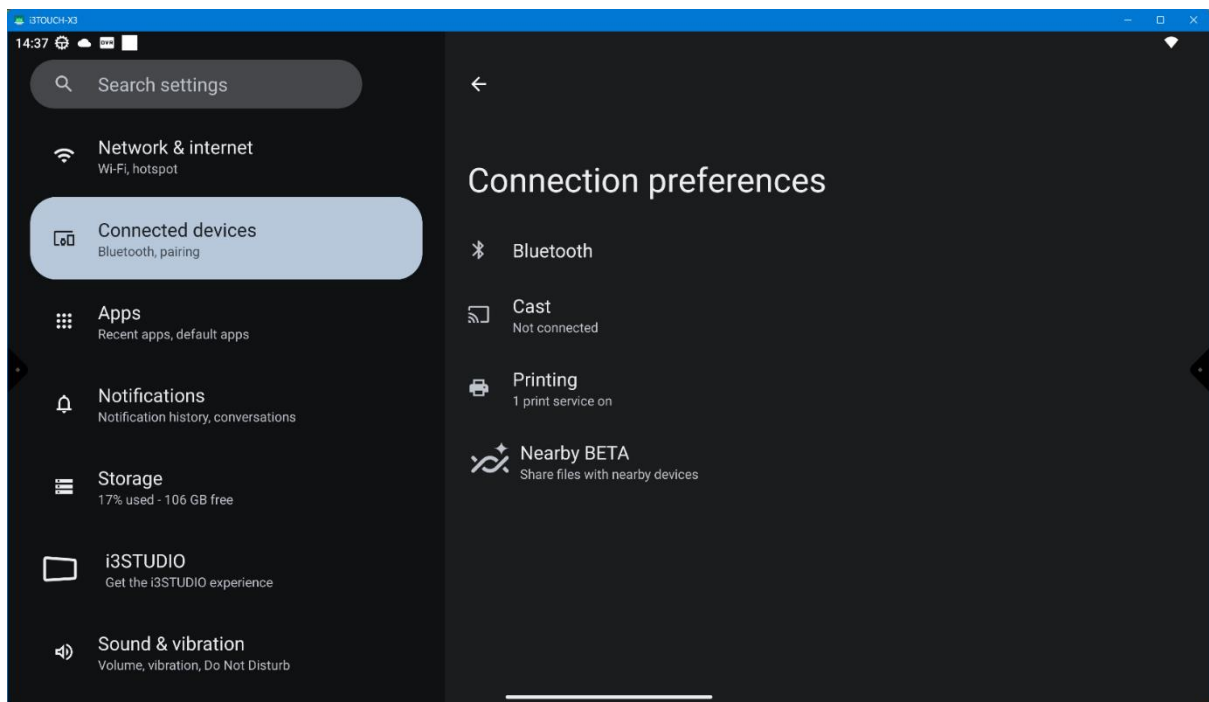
i3TOUCH-X3

14:37

Search settings

Network & internet
Wi-Fi, hotspot

Connected devices
Bluetooth, pairing

Apps
Recent apps, default apps

Notifications
Notification history, conversations

Storage
17% used - 106 GB free

i3STUDIO
Get the i3STUDIO experience

Sound & vibration
Volume, vibration, Do Not Disturb

Connection preferences

Bluetooth

Cast
Not connected

Printing
1 print service on

Nearby BETA
Share files with nearby devices